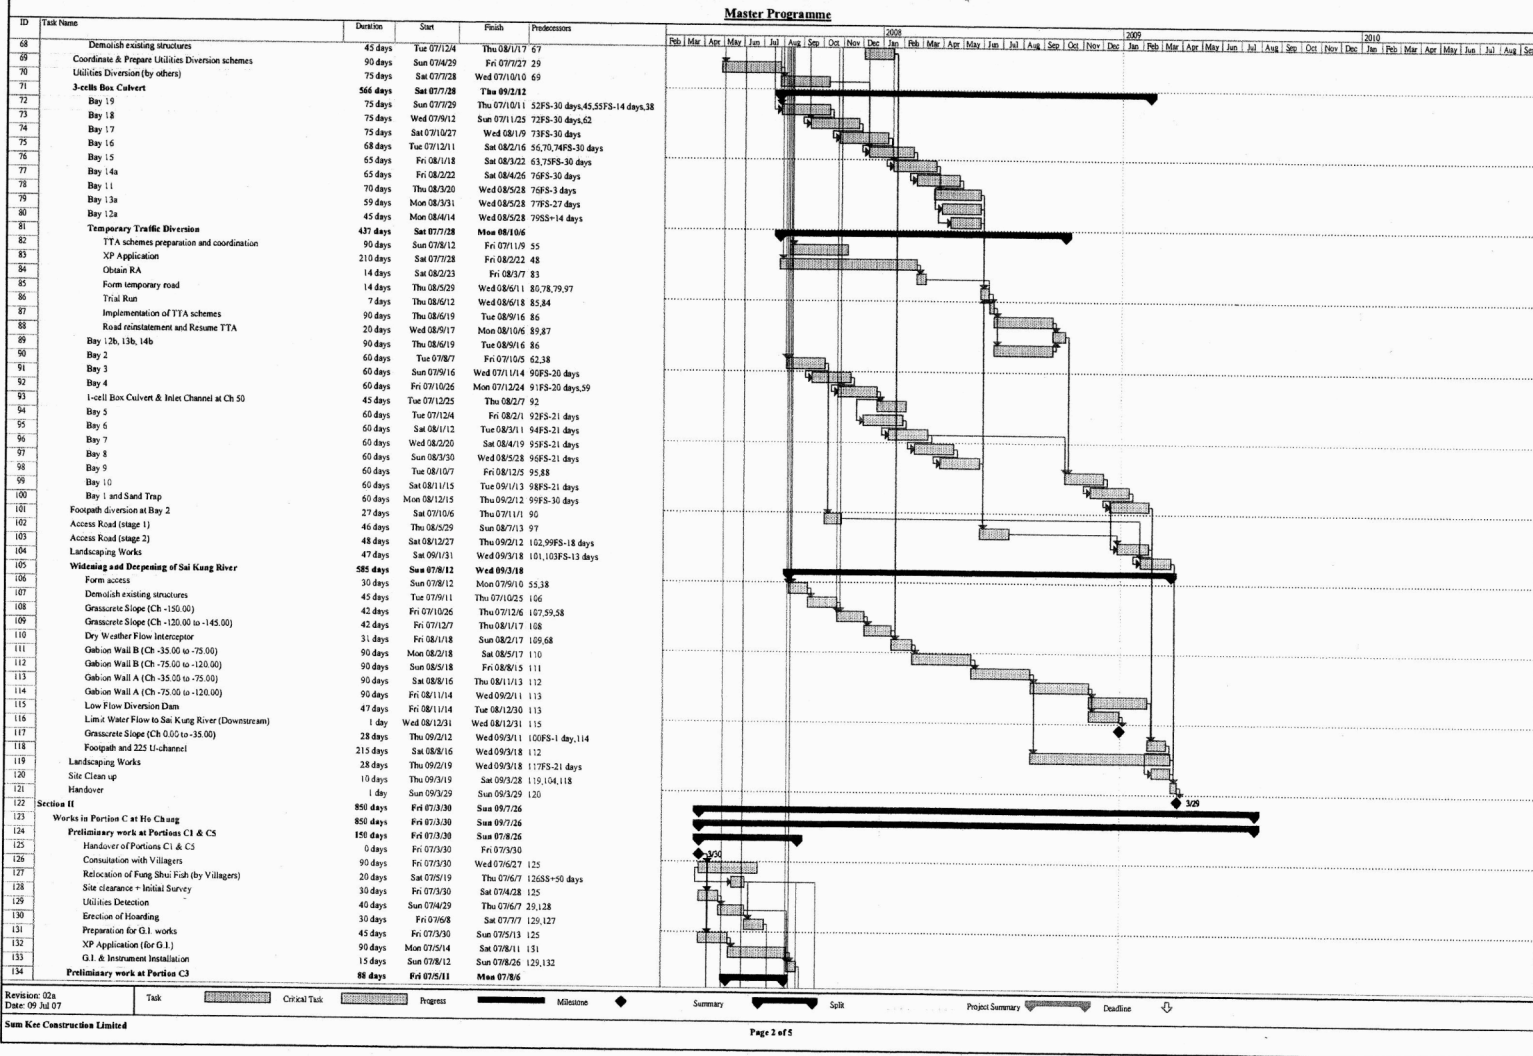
Master Programme

| ID | Task Name | Duration | Start | Finish | Predecessors |
|---|---|---|---|---|---|
| 68 | Demolish existing structures | 45 days | Tue 07/12/4 | Thu 08/1/17 | 67 |
| 69 | Coordinate & Prepare Utilities Diversion schemes | 90 days | Sun 07/4/29 | Fri 07/7/27 | 29 |
| 70 | Utilities Diversion (by others) | 75 days | Sat 07/7/28 | Wed 07/10/10 | 69 |
| 71 | 3-cells Box Culvert | 566 days | Sat 07/7/28 | Thu 09/2/12 | |
| 72 | Bay 19 | 75 days | Sun 07/7/29 | Thu 07/10/11 | 52FS-30 days,45,55FS-14 days,38 |
| 73 | Bay 18 | 75 days | Wed 07/9/12 | Sun 07/11/25 | 72FS-30 days,62 |
| 74 | Bay 17 | 75 days | Sat 07/10/27 | Wed 08/1/9 | 73FS-30 days |
| 75 | Bay 16 | 68 days | Tue 07/12/11 | Sat 08/2/16 | 56,70,74FS-30 days |
| 76 | Bay 15 | 65 days | Fri 08/1/18 | Sat 08/3/22 | 63,75FS-30 days |
| 77 | Bay 14a | 65 days | Fri 08/2/22 | Sat 08/4/26 | 76FS-30 days |
| 78 | Bay 11 | 70 days | Thu 08/3/20 | Wed 08/5/28 | 76FS-3 days |
| 79 | Bay 13a | 59 days | Mon 08/3/31 | Wed 08/5/28 | 77FS-27 days |
| 80 | Bay 12a | 45 days | Mon 08/4/14 | Wed 08/5/28 | 79SS+14 days |
| 81 | Temporary Traffic Diversion | 437 days | Sat 07/7/28 | Mon 08/10/6 | |
| 82 | TTA schemes preparation and coordination | 90 days | Sun 07/8/12 | Fri 07/11/9 | 55 |
| 83 | XP Application | 210 days | Sat 07/7/28 | Fri 08/2/22 | 48 |
| 84 | Obtain RA | 14 days | Sat 08/2/23 | Fri 08/3/7 | 83 |
| 85 | Form temporary road | 14 days | Thu 08/5/29 | Wed 08/6/11 | 80,78,79,97 |
| 86 | Trial Run | 7 days | Thu 08/6/12 | Wed 08/6/18 | 85,84 |
| 87 | Implementation of TTA schemes | 90 days | Thu 08/6/19 | Tue 08/9/16 | 86 |
| 88 | Road reinstatement and Resume TTA | 20 days | Wed 08/9/17 | Mon 08/10/6 | 89,87 |
| 89 | Bay 12b, 13b, 14b | 90 days | Thu 08/6/19 | Tue 08/9/16 | 86 |
| 90 | Bay 2 | 60 days | Tue 07/8/7 | Fri 07/10/5 | 62,38 |
| 91 | Bay 3 | 60 days | Sun 07/9/16 | Wed 07/11/14 | 90FS-20 days |
| 92 | Bay 4 | 60 days | Fri 07/10/26 | Mon 07/12/24 | 91FS-20 days,59 |
| 93 | 1-cell Box Culvert & Inlet Channel at Ch 50 | 45 days | Tue 07/12/25 | Thu 08/2/7 | 92 |
| 94 | Bay 5 | 60 days | Tue 07/12/4 | Fri 08/2/1 | 92FS-21 days |
| 95 | Bay 6 | 60 days | Sat 08/1/12 | Tue 08/3/11 | 94FS-21 days |
| 96 | Bay 7 | 60 days | Wed 08/2/20 | Sat 08/4/19 | 95FS-21 days |
| 97 | Bay 8 | 60 days | Sun 08/3/30 | Wed 08/5/28 | 96FS-21 days |
| 98 | Bay 9 | 60 days | Tue 08/10/7 | Fri 08/12/5 | 95,88 |
| 99 | Bay 10 | 60 days | Sat 08/11/15 | Tue 09/1/13 | 98FS-21 days |
| 100 | Bay 1 and Sand Trap | 60 days | Mon 08/12/15 | Thu 09/2/12 | 99FS-30 days |
| 101 | Footpath diversion at Bay 2 | 27 days | Sat 07/10/6 | Thu 07/11/1 | 90 |
| 102 | Access Road (stage 1) | 46 days | Thu 08/5/29 | Sun 08/7/13 | 97 |
| 103 | Access Road (stage 2) | 48 days | Sat 08/12/27 | Thu 09/2/12 | 102,99FS-18 days |
| 104 | Landscaping Works | 47 days | Sat 09/1/31 | Wed 09/3/18 | 101,103FS-13 days |
| 105 | Widening and Deepening of Sai Kung River | 585 days | Sun 07/8/12 | Wed 09/3/18 | |
| 106 | Form access | 30 days | Sun 07/8/12 | Mon 07/9/10 | 55,38 |
| 107 | Demolish existing structures | 45 days | Tue 07/9/11 | Thu 07/10/25 | 106 |
| 108 | Grasscrete Slope (Ch -150.00) | 42 days | Fri 07/10/26 | Thu 07/12/6 | 107,59,58 |
| 109 | Grasscrete Slope (Ch -120.00 to -145.00) | 42 days | Fri 07/12/7 | Thu 08/1/17 | 108 |
| 110 | Dry Weather Flow Interceptor | 31 days | Fri 08/1/18 | Sun 08/2/17 | 109,68 |
| 111 | Gabion Wall B (Ch -35.00 to -75.00) | 90 days | Mon 08/2/18 | Sat 08/5/17 | 110 |
| 112 | Gabion Wall B (Ch -75.00 to -120.00) | 90 days | Sun 08/5/18 | Fri 08/8/15 | 111 |
| 113 | Gabion Wall A (Ch -35.00 to -75.00) | 90 days | Sat 08/8/16 | Thu 08/11/13 | 112 |
| 114 | Gabion Wall A (Ch -75.00 to -120.00) | 90 days | Fri 08/11/14 | Wed 09/2/11 | 113 |
| 115 | Low Flow Diversion Dam | 47 days | Fri 08/11/14 | Tue 08/12/30 | 113 |
| 116 | Limit Water Flow to Sai Kung River (Downstream) | 1 day | Wed 08/12/31 | Wed 08/12/31 | 115 |
| 117 | Grasscrete Slope (Ch 0.00 to -35.00) | 28 days | Thu 09/2/12 | Wed 09/3/11 | 100FS-1 day,114 |
| 118 | Footpath and 225 U-channel | 215 days | Sat 08/8/16 | Wed 09/3/18 | 112 |
| 119 | Landscaping Works | 28 days | Thu 09/2/19 | Wed 09/3/18 | 117FS-21 days |
| 120 | Site Clean up | 10 days | Thu 09/3/19 | Sat 09/3/28 | 119,104,118 |
| 121 | Handover | 1 day | Sun 09/3/29 | Sun 09/3/29 | 120 |
| 122 | Section II | 850 days | Fri 07/3/30 | Sun 09/7/26 | |
| 123 | Works in Portion C at Ho Chung | 850 days | Fri 07/3/30 | Sun 09/7/26 | |
| 124 | Preliminary work at Portions C1 & C5 | 150 days | Fri 07/3/30 | Sun 07/8/26 | |
| 125 | Handover of Portions C1 & C5 | 0 days | Fri 07/3/30 | Fri 07/3/30 | |
| 126 | Consultation with Villagers | 90 days | Fri 07/3/30 | Wed 07/6/27 | 125 |
| 127 | Relocation of Fung Shui Fish (by Villagers) | 20 days | Sat 07/5/19 | Thu 07/6/7 | 126SS+50 days |
| 128 | Site clearance + Initial Survey | 30 days | Fri 07/3/30 | Sat 07/4/28 | 125 |
| 129 | Utilities Detection | 40 days | Sun 07/4/29 | Thu 07/6/7 | 29,128 |
| 130 | Erection of Hoarding | 30 days | Fri 07/6/8 | Sat 07/7/7 | 129,127 |
| 131 | Preparation for G.I. works | 45 days | Fri 07/3/30 | Sun 07/5/13 | 125 |
| 132 | XP Application (for G.I.) | 90 days | Mon 07/5/14 | Sat 07/8/11 | 131 |
| 133 | G.I. & Instrument Installation | 15 days | Sun 07/8/12 | Sun 07/8/26 | 129,132 |
| 134 | Preliminary work at Portion C3 | 88 days | Fri 07/5/11 | Mon 07/8/6 | |

Feb Mar Apr May Jun Jul Aug Sep Oct Nov Dec 2008 Jan Feb Mar Apr May Jun Jul Aug Sep Oct Nov Dec 2009 Jan Feb Mar Apr May Jun Jul Aug Sep Oct Nov Dec 2010 Jan Feb Mar Apr May Jun Jul Aug Se

3/29
3/30

Revision: 02a
Date: 09 Jul 07

Task Critical Task Progress Milestone Summary Split Project Summary Deadline

Sum Kee Construction Limited

Page 2 of 5